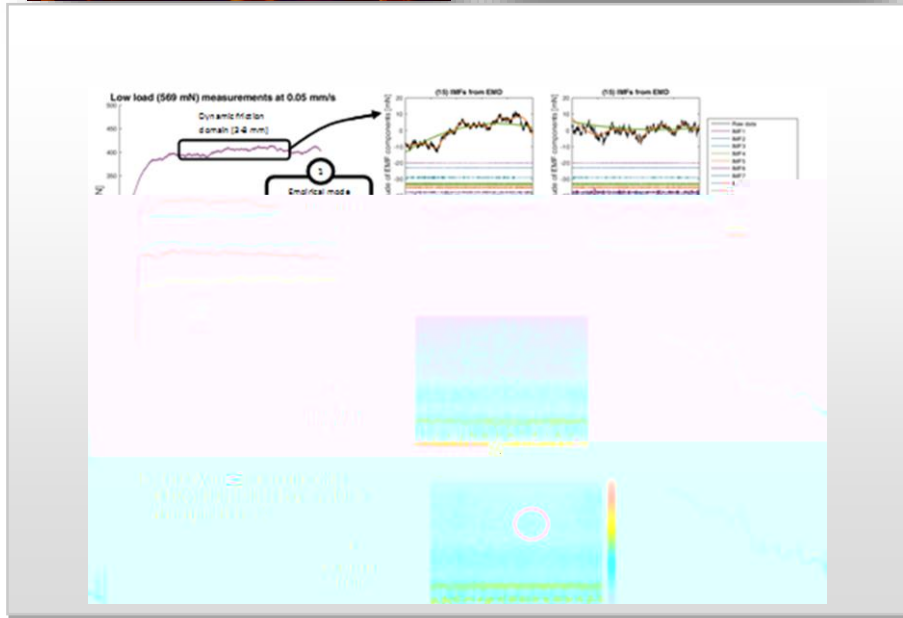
Low load (569 mN) measurements at 0.05 mm/s

Dynamic friction domain (2-8 mm)

5

Empirical mode

(15) IMFs from EMD

(15) IMFs from EMD

Raw data
IMF1
IMF2
IMF3
IMF4
IMF5
IMF6
IMF7
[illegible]

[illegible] of EMF components [mN]

500
400
300

20
10
0
-10
-20
-30

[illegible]